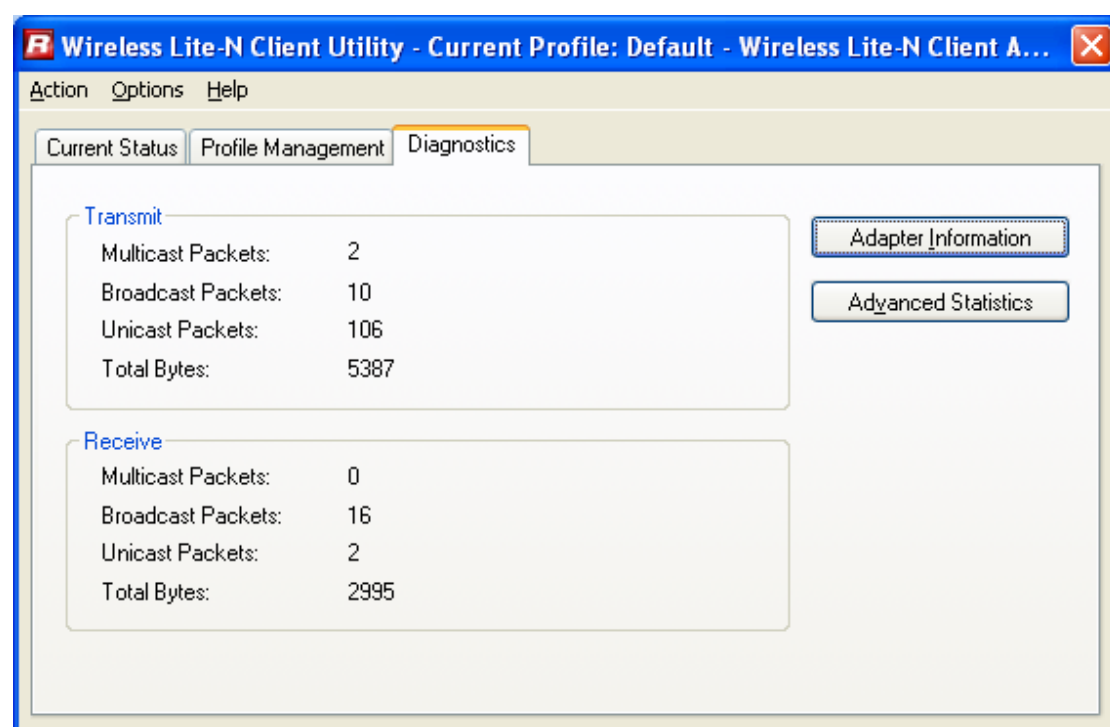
Wireless Lite-N Client Utility - Current Profile: Default - Wireless Lite-N Client A...

Action Options Help

Current Status | Profile Management | Diagnostics

Transmit

| | |
|---|---|
| Multicast Packets: | 2 |
| Broadcast Packets: | 10 |
| Unicast Packets: | 106 |
| Total Bytes: | 5387 |

Receive

| | |
|---|---|
| Multicast Packets: | 0 |
| Broadcast Packets: | 16 |
| Unicast Packets: | 2 |
| Total Bytes: | 2995 |

Adapter Information

Advanced Statistics